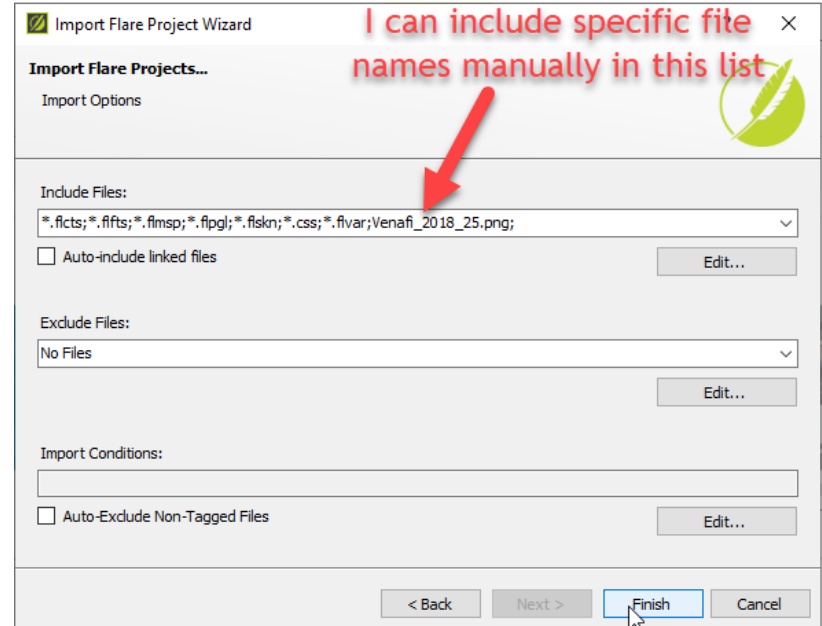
Import Flare Project Wizard

I can include specific file names manually in this list

Import Flare Projects...

Import Options

Include Files:

*.flcts;*.flfts;*.flmsp;*.flpgl;*.flskn;*.css;*.flvar;Venafi_2018_25.png;

Auto-include linked files

Edit...

Exclude Files:

No Files

Edit...

Import Conditions:

Auto-Exclude Non-Tagged Files

Edit...

< Back

Next >

Finish

Cancel